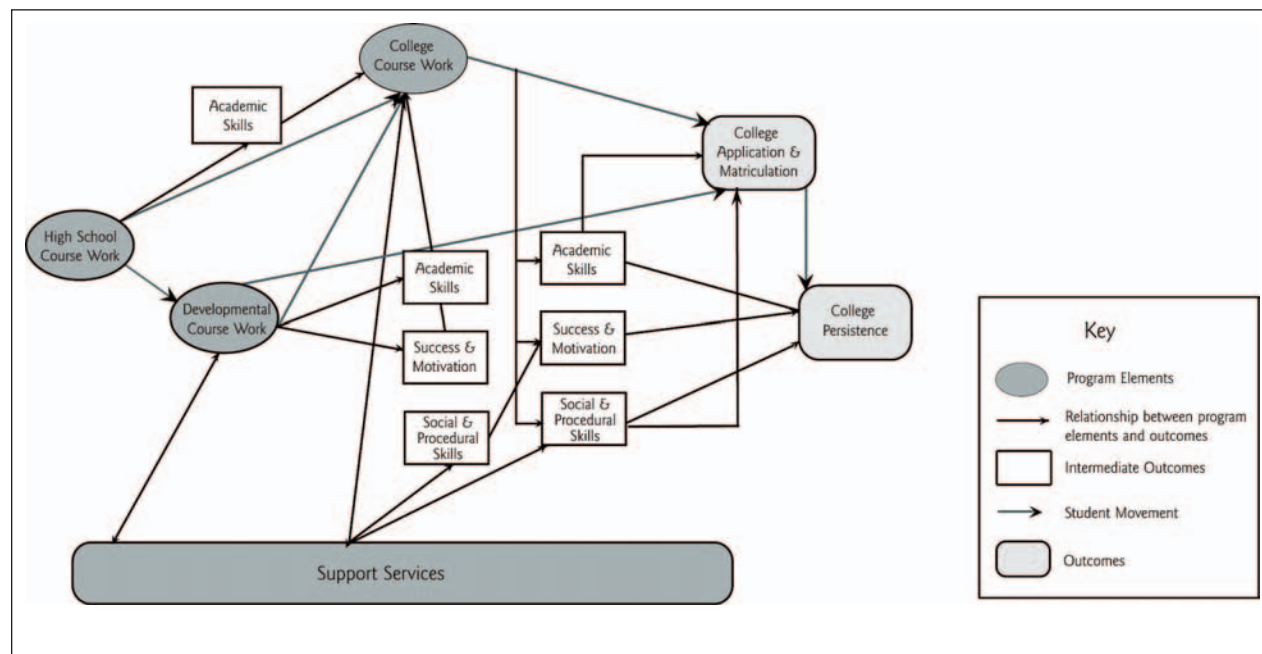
College Course Work

Academic Skills

College Application & Matriculation

High School Course Work

Developmental Course Work

Academic Skills

Success & Motivation

Social & Procedural Skills

Academic Skills

Success & Motivation

Social & Procedural Skills

College Persistence

Support Services

Key

Program Elements

Relationship between program elements and outcomes

Intermediate Outcomes

Student Movement

Outcomes